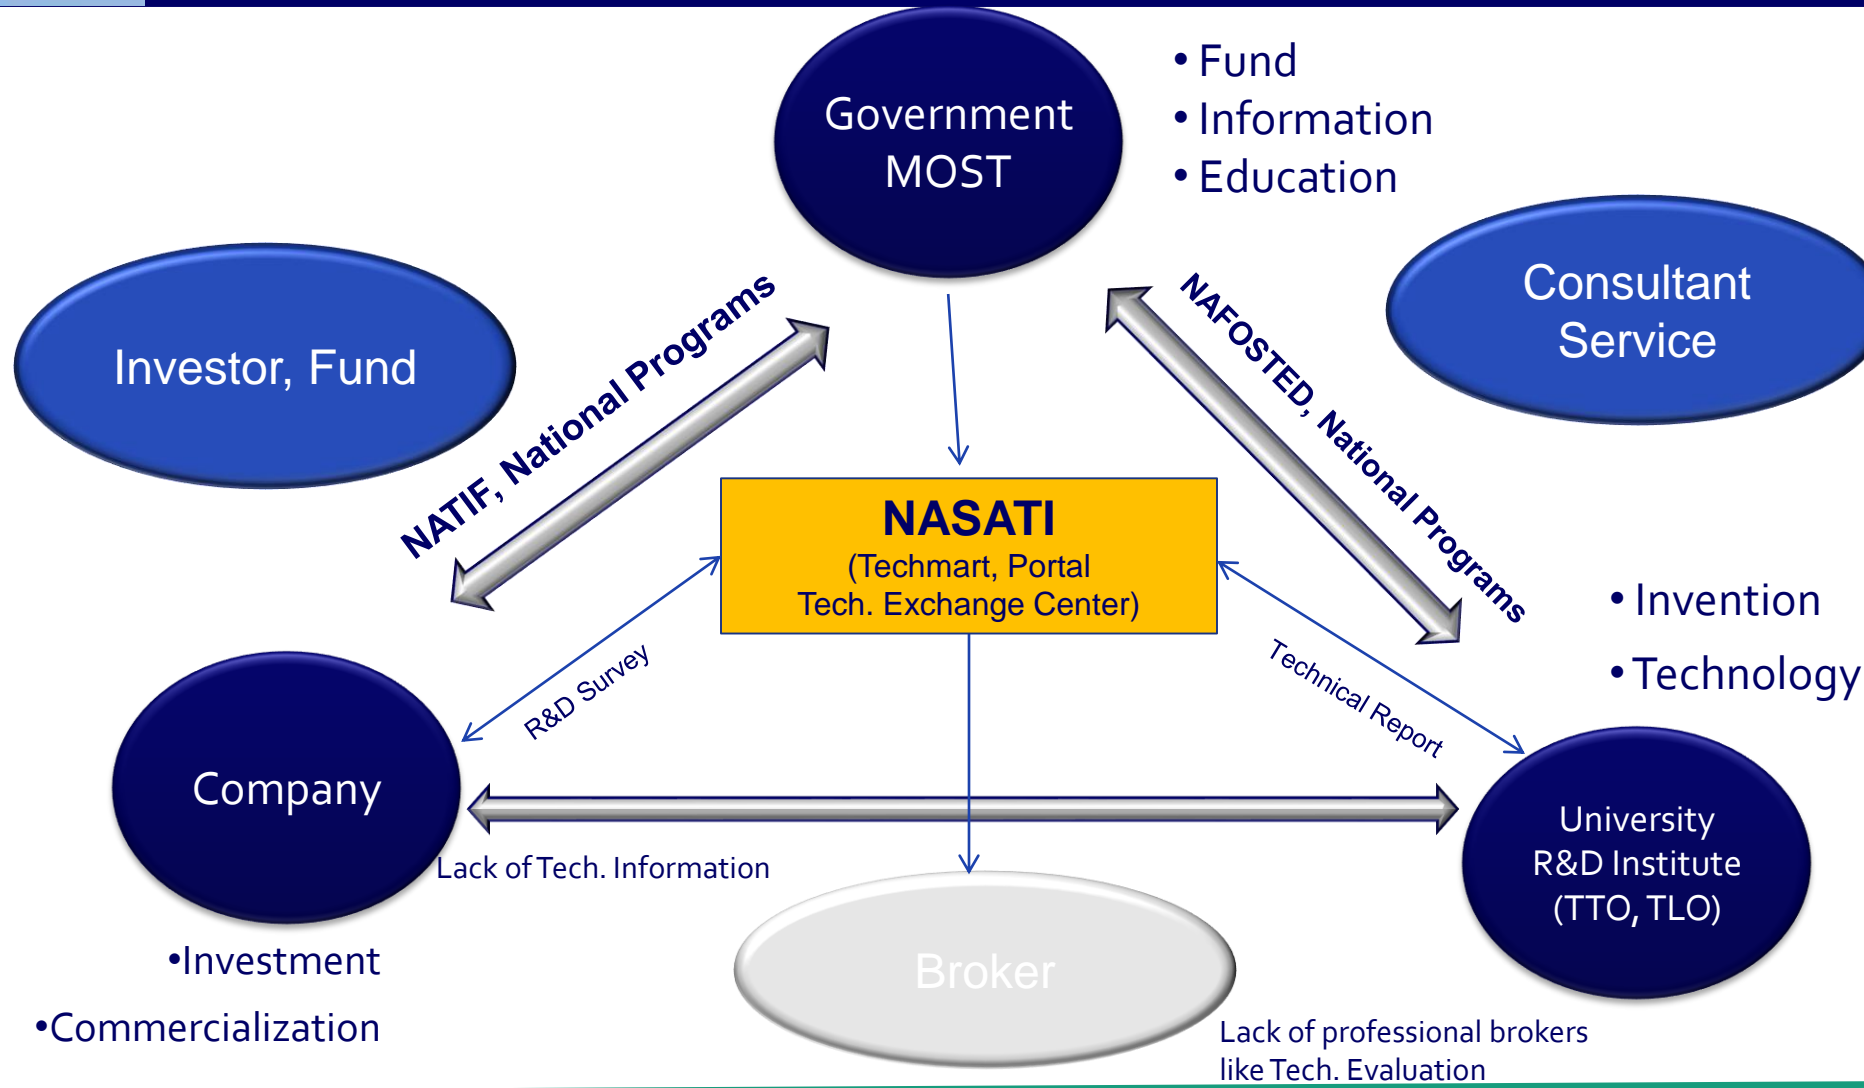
Government MOST

• Fund
• Information
• Education

Investor, Fund

Consultant Service

NATIF, National Programs

NAFOSTED, National Programs

NASATI
(Techmart, Portal
Tech. Exchange Center)

R&D Survey

Technical Report

• Invention
• Technology

Company

University
R&D Institute
(TTO, TLO)

Lack of Tech. Information

•Investment
•Commercialization

Broker

Lack of professional brokers like Tech. Evaluation